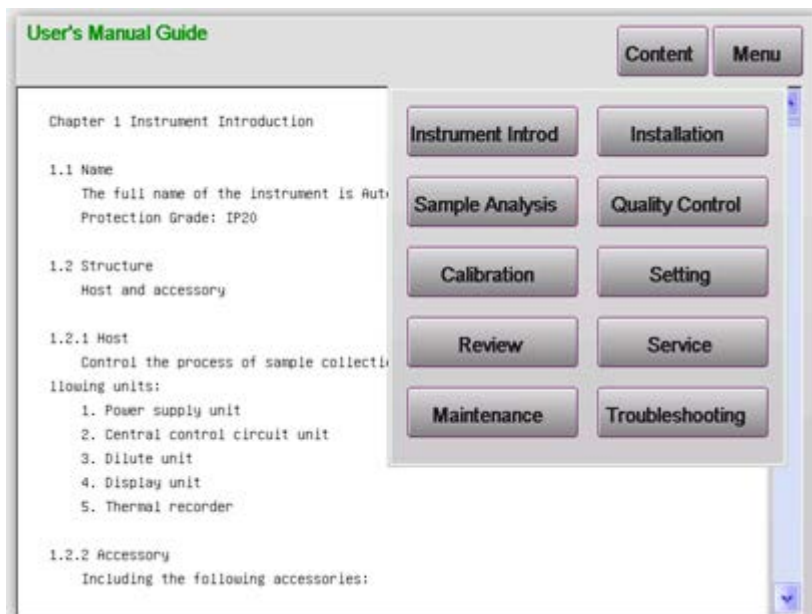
User's Manual Guide

Content

Menu

Chapter 1 Instrument Introduction

1.1 Name
The full name of the instrument is Aut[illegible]
Protection Grade: IP20

1.2 Structure
Host and accessory

1.2.1 Host
Control the process of sample collecti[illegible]
llowing units:
1. Power supply unit
2. Central control circuit unit
3. Dilute unit
4. Display unit
5. Thermal recorder

1.2.2 Accessory
Including the following accessories:

Instrument Introd

Installation

Sample Analysis

Quality Control

Calibration

Setting

Review

Service

Maintenance

Troubleshooting